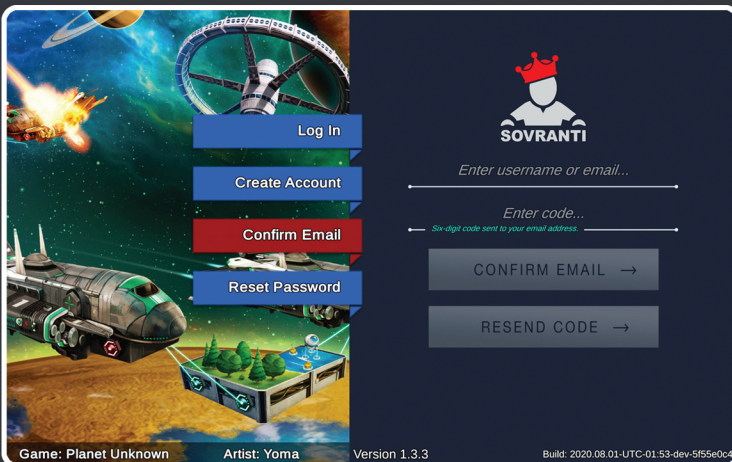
Log In

Create Account

Confirm Email

Reset Password

SOVRANTI

Enter username or email...

Enter code...

Six-digit code sent to your email address.

CONFIRM EMAIL →

RESEND CODE →

Game: Planet Unknown

Artist: Yoma

Version 1.3.3

Build: 2020.08.01-UTC-01:53-dev-5f55e0c4